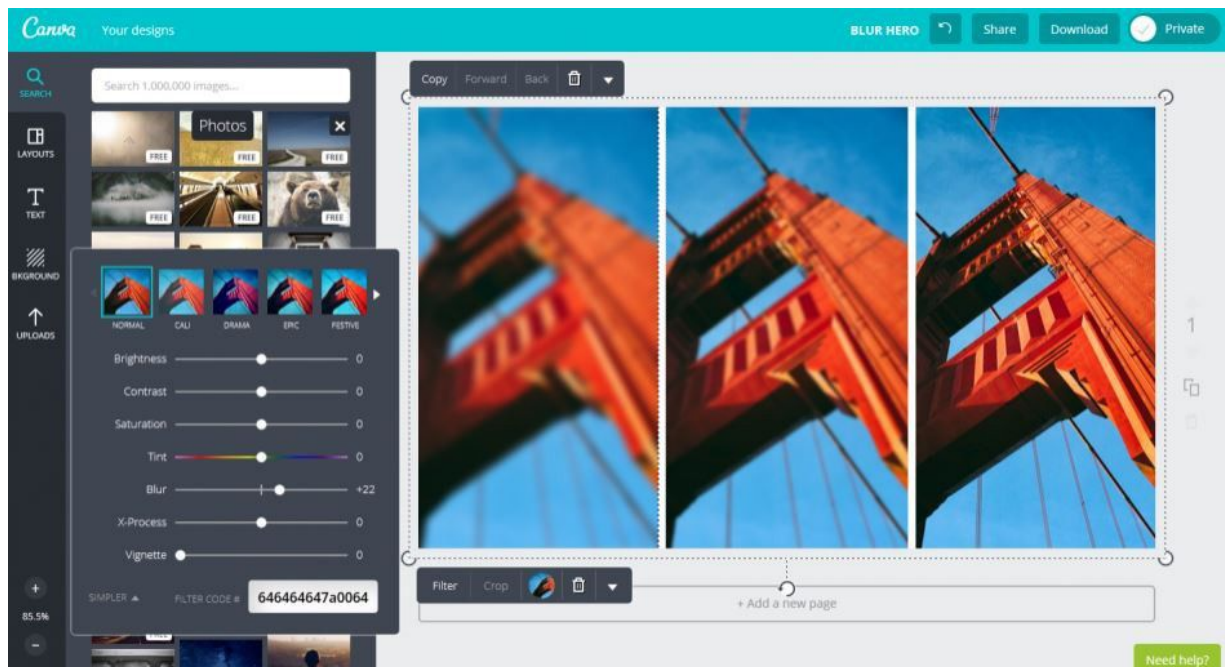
Canva Your designs

BLUR HERO Share Download Private

SEARCH
LAYOUTS
TEXT
BKGROUND
UPLOADS

Search 1,000,000 images...

Photos

FREE FREE FREE
FREE FREE FREE

NORMAL CALI DRAMA EPIC FESTIVE

Brightness 0
Contrast 0
Saturation 0
Tint 0
Blur +22
X-Process 0
Vignette 0

SIMPLER ▲ FILTER CODE # 646464647a0064

+
85.5%
-

Copy Forward Back

1

Filter Crop

+ Add a new page

Need help?